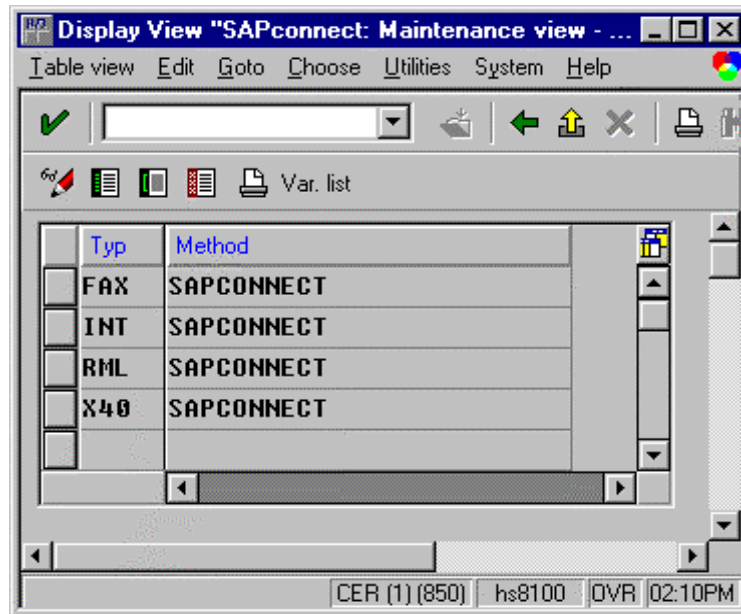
Display View "SAPconnect: Maintenance view - ...

Table view Edit Goto Choose Utilities System Help

Var. list

| Typ | Method |
|---|---|
| FAX | SAPCONNECT |
| INT | SAPCONNECT |
| RML | SAPCONNECT |
| X40 | SAPCONNECT |

CER (1) (850) hs8100 OVR 02:10PM